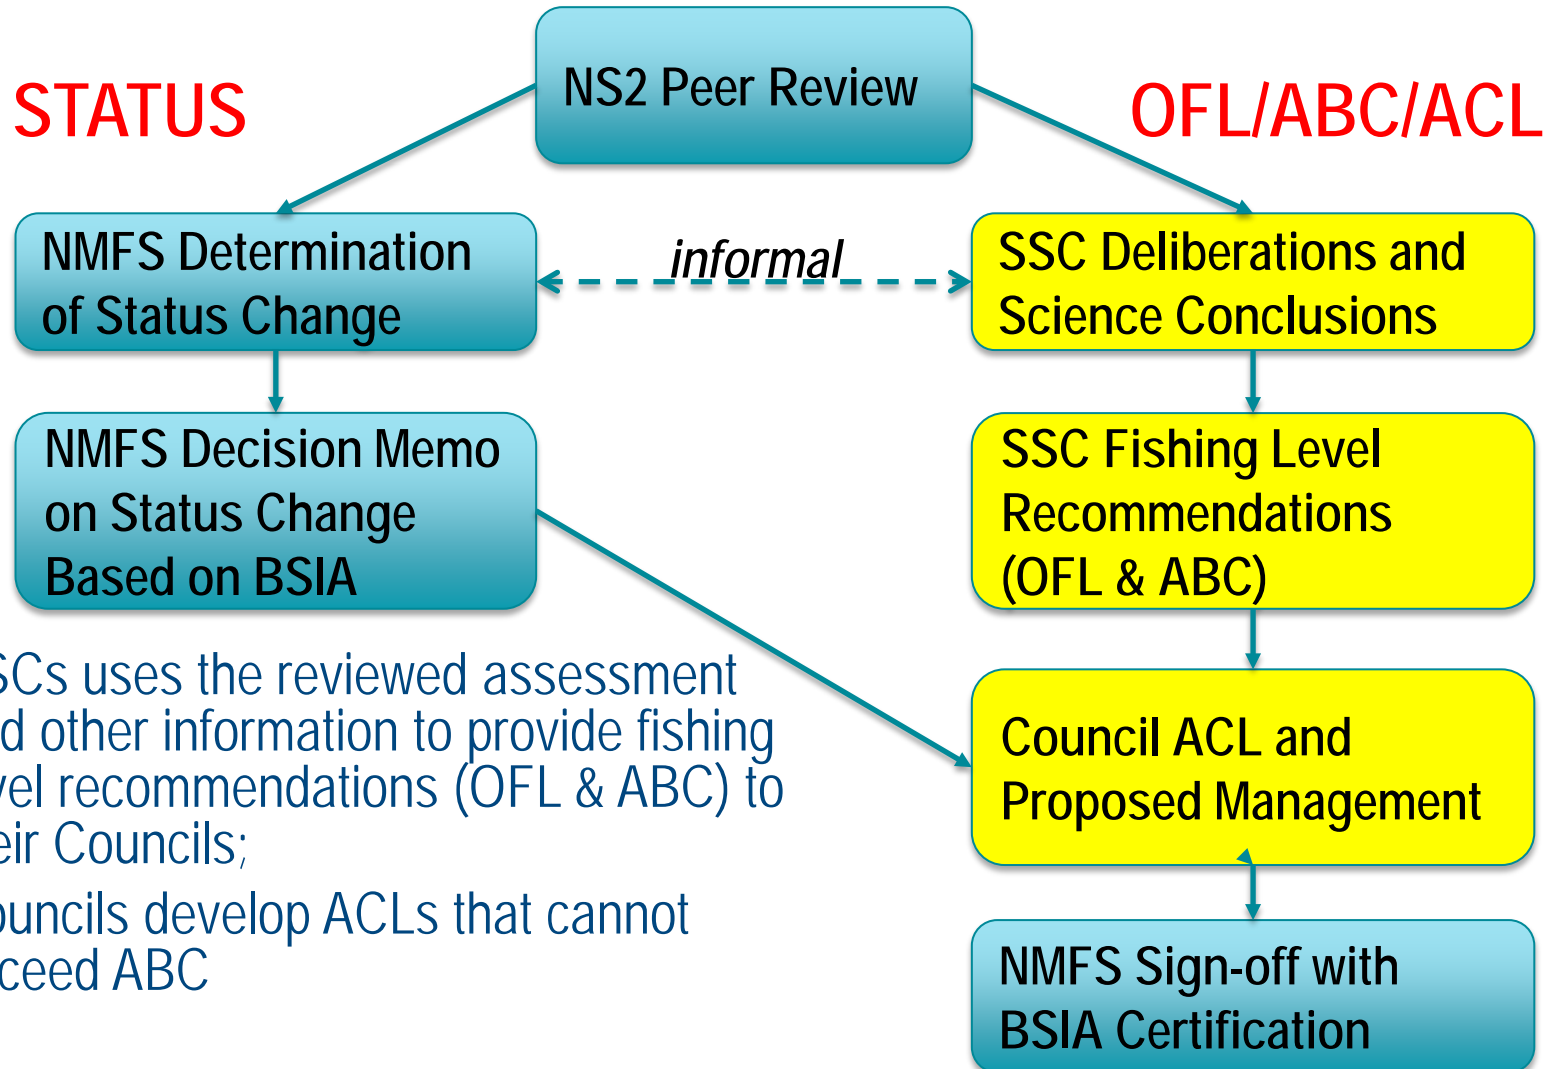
STATUS

NS2 Peer Review

OFL/ABC/ACL

NMFS Determination of Status Change

informal

SSC Deliberations and Science Conclusions

NMFS Decision Memo on Status Change Based on BSIA

SSC Fishing Level Recommendations (OFL & ABC)

SCs uses the reviewed assessment d other information to provide fishing vel recommendations (OFL & ABC) to eir Councils;

ouncils develop ACLs that cannot ceed ABC

Council ACL and Proposed Management

NMFS Sign-off with BSIA Certification